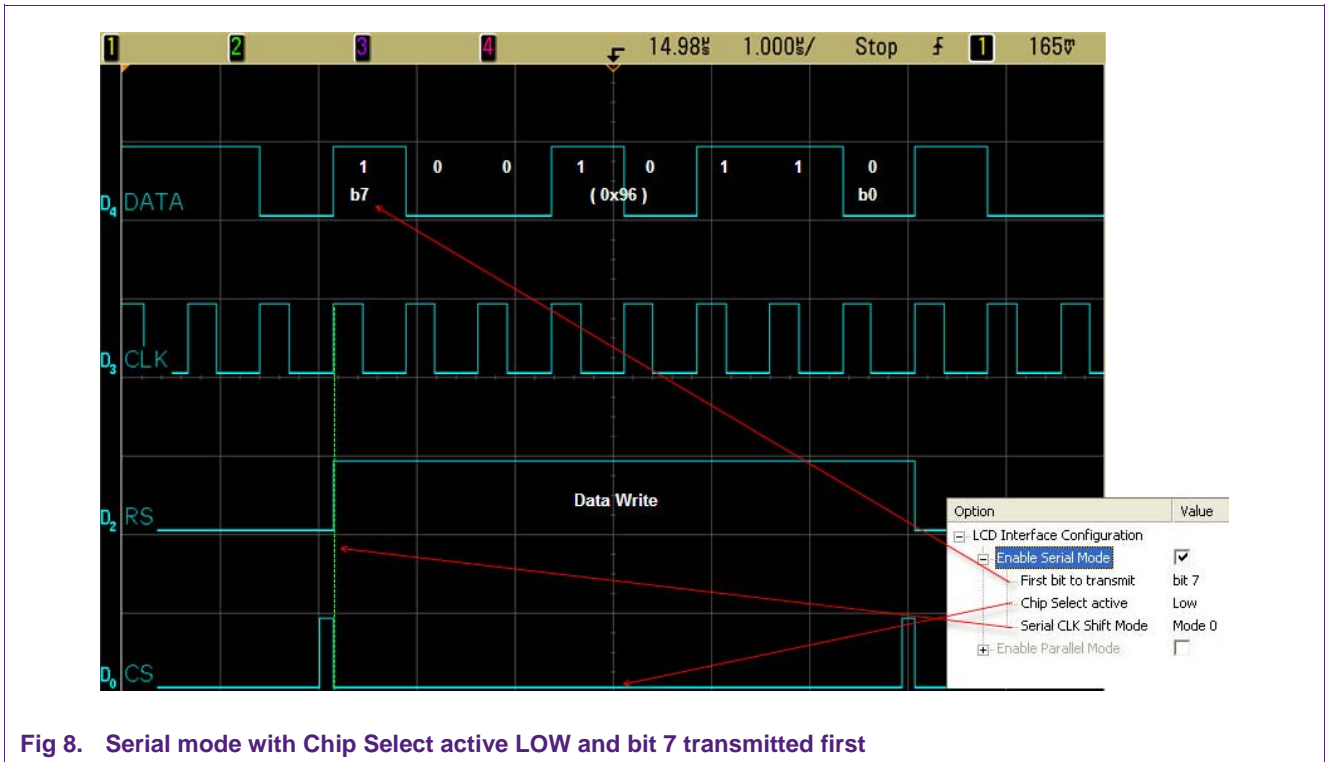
1 2 3 4 14.98µs 1.000µs/ Stop ƒ 1 165mV

$D_4$ DATA
1 0 0 1 0 1 1 0
b7 ( 0x96 ) b0

$D_3$ CLK

$D_2$ RS
Data Write

$D_0$ CS

| Option | Value |
|---|---|
| LCD Interface Configuration | |
| Enable Serial Mode | ☑ |
| First bit to transmit | bit 7 |
| Chip Select active | Low |
| Serial CLK Shift Mode | Mode 0 |
| Enable Parallel Mode | ☐ |

Fig 8. Serial mode with Chip Select active LOW and bit 7 transmitted first